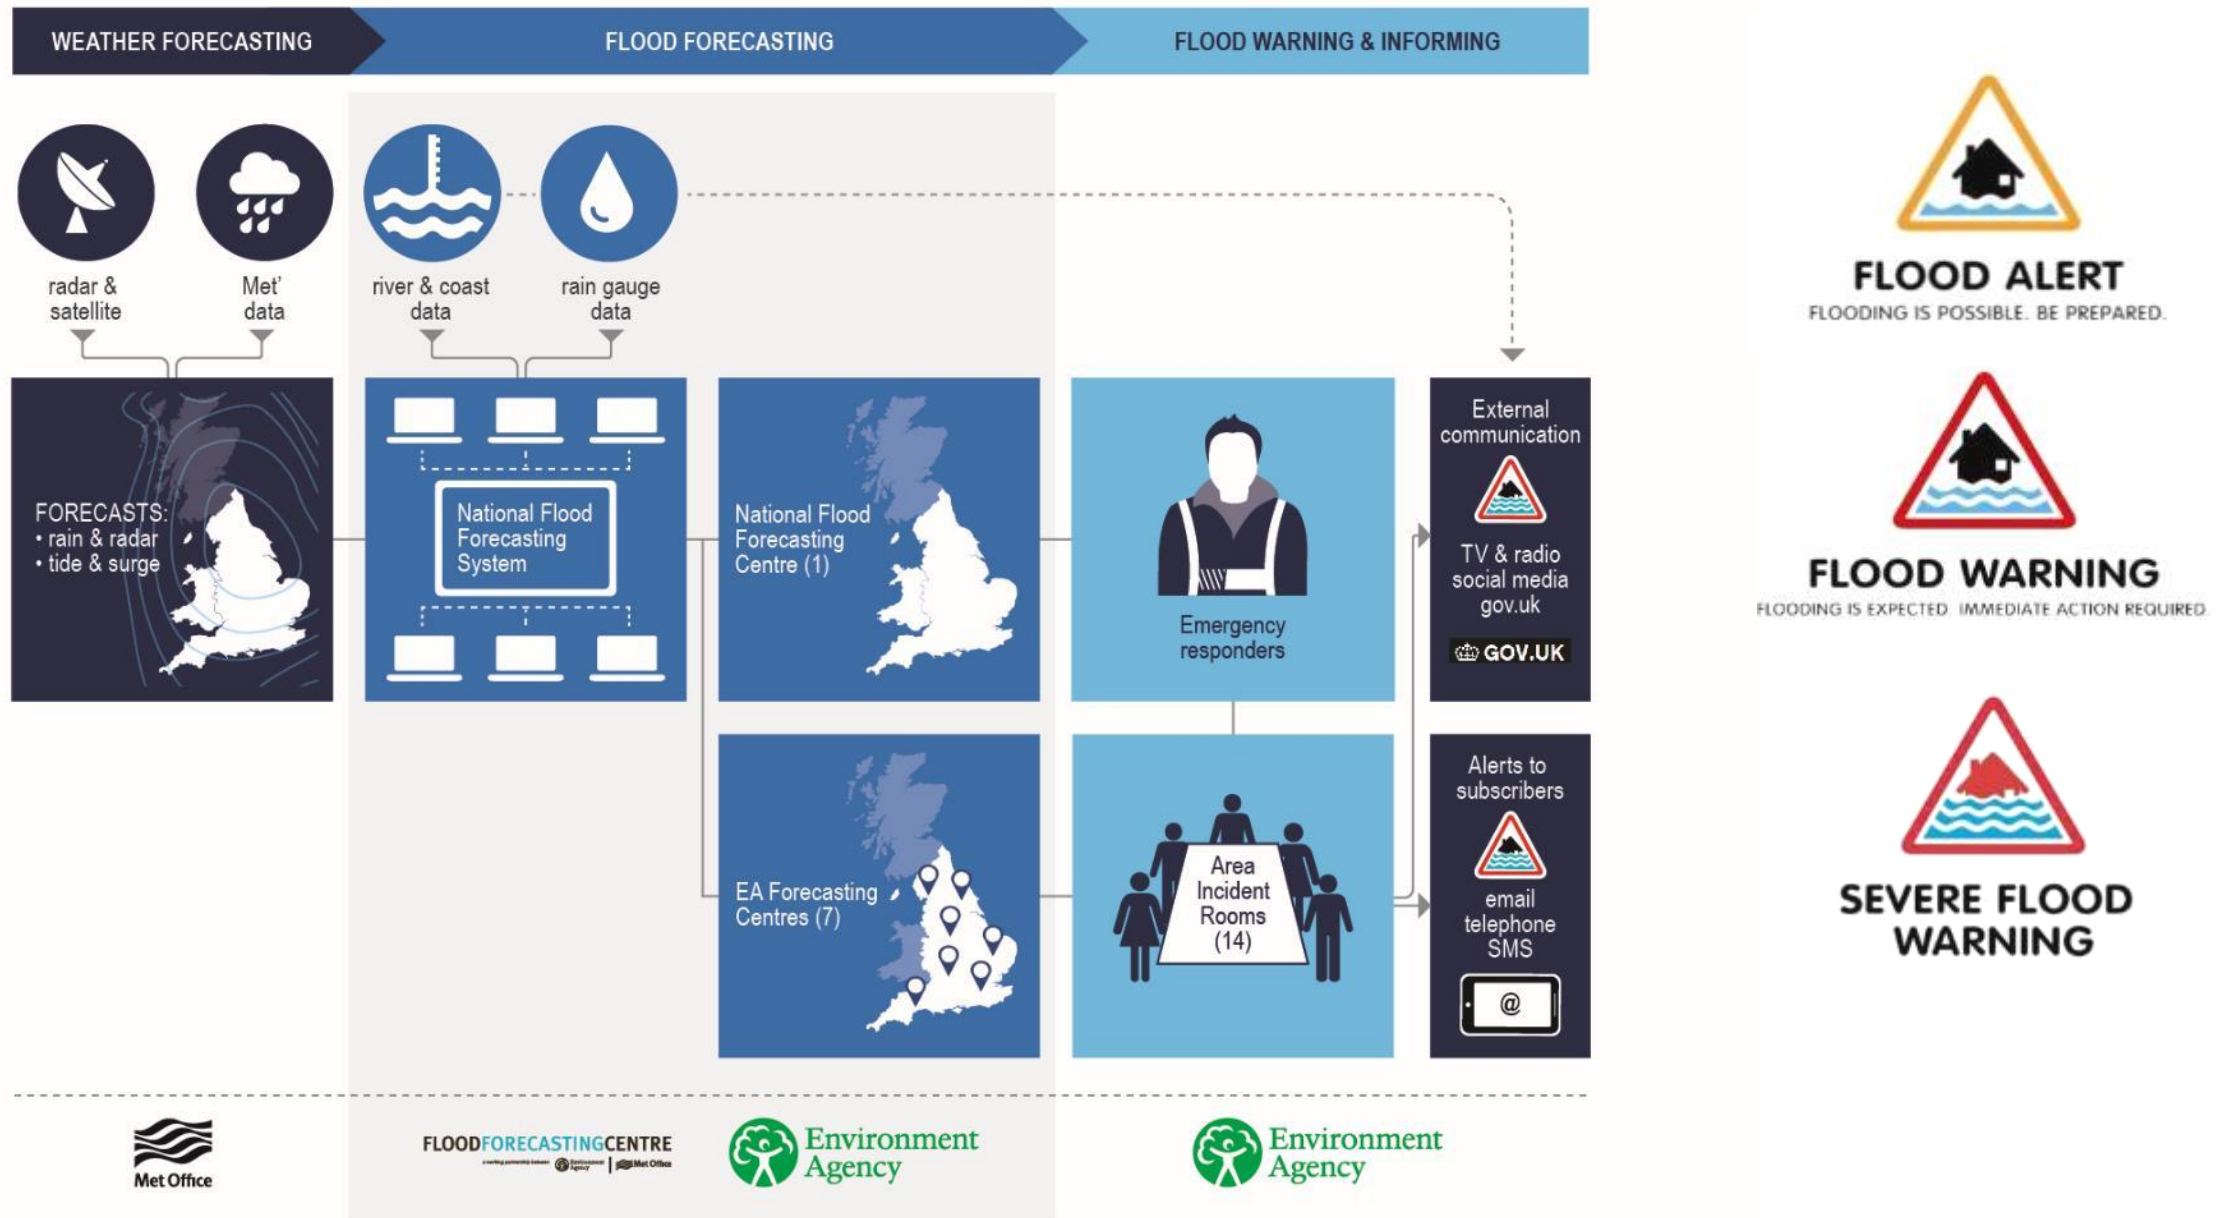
WEATHER FORECASTING

FLOOD FORECASTING

FLOOD WARNING & INFORMING

radar & satellite

Met' data

river & coast data

rain gauge data

FORECASTS:
• rain & radar
• tide & surge

National Flood Forecasting System

National Flood Forecasting Centre (1)

Emergency responders

External communication

TV & radio social media gov.uk

GOV.UK

EA Forecasting Centres (7)

Area Incident Rooms (14)

Alerts to subscribers

email telephone SMS

@

FLOOD ALERT
FLOODING IS POSSIBLE. BE PREPARED.

FLOOD WARNING
FLOODING IS EXPECTED. IMMEDIATE ACTION REQUIRED.

SEVERE FLOOD WARNING

Met Office

FLOODFORECASTINGCENTRE
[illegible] Environment Agency | Met Office

Environment Agency

Environment Agency